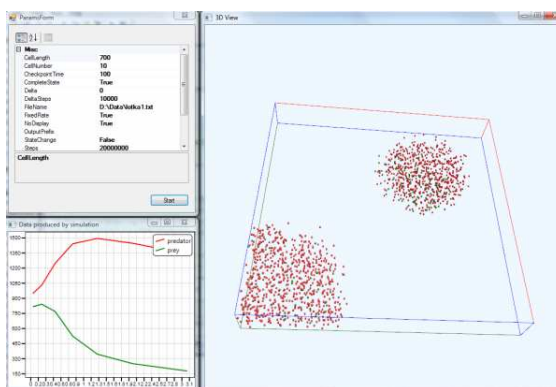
ParamsForm

3D View

Misc

| | |
|---|---|
| CellLength | 700 |
| CellNumber | 10 |
| CheckpointTime | 100 |
| CompleteState | True |
| Delta | 0 |
| DeltaSteps | 10000 |
| FileName | D:\Data\Volka1.txt |
| FixedRate | True |
| NoDisplay | True |
| OutputPrefix | |
| StateChange | False |
| Steps | 20000000 |

CellLength

Start

Data produced by simulation

predator
prey

1500
1350
1200
1050
900
750
600
450
300
150

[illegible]